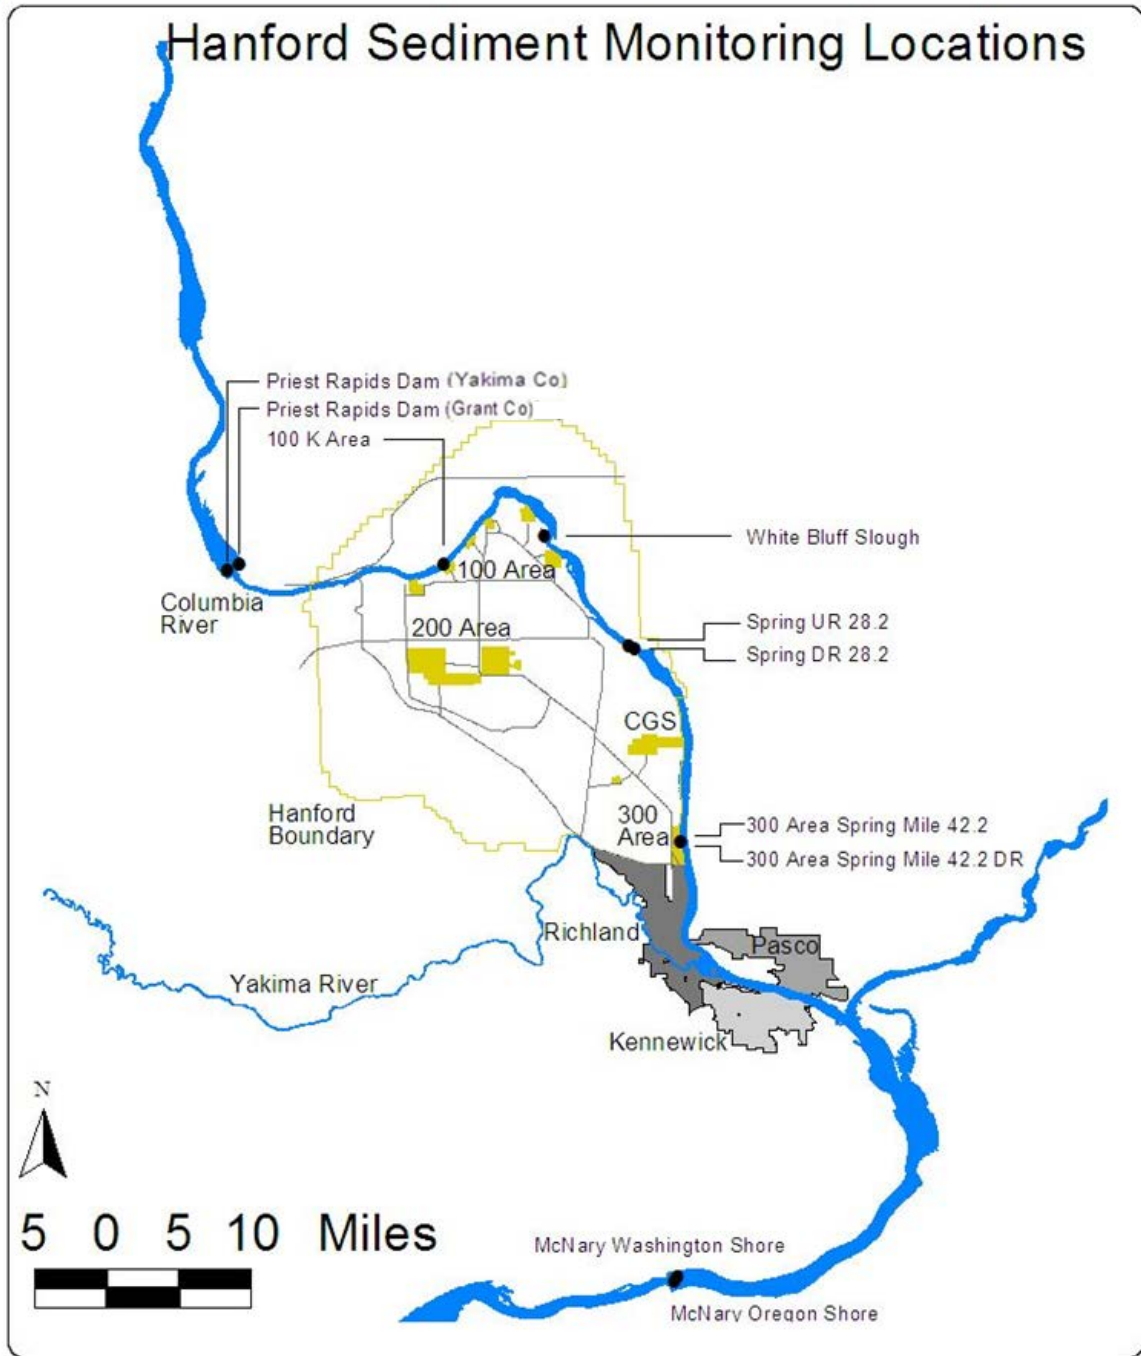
Hanford Sediment Monitoring Locations

Priest Rapids Dam (Yakima Co)
Priest Rapids Dam (Grant Co)
100 K Area

White Bluff Slough

100 Area

Columbia River

200 Area

Spring UR 28.2
Spring DR 28.2

CGS

Hanford Boundary

300 Area

300 Area Spring Mile 42.2
300 Area Spring Mile 42.2 DR

Richland

Pasco

Yakima River

Kennewick

N

5 0 5 10 Miles

McNary Washington Shore
McNary Oregon Shore